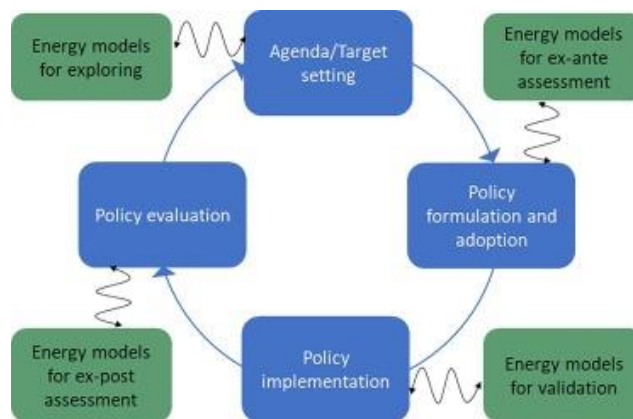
Energy models for exploring

Agenda/Target setting

Energy models for ex-ante assessment

Policy evaluation

Policy formulation and adoption

Energy models for ex-post assessment

Policy implementation

Energy models for validation